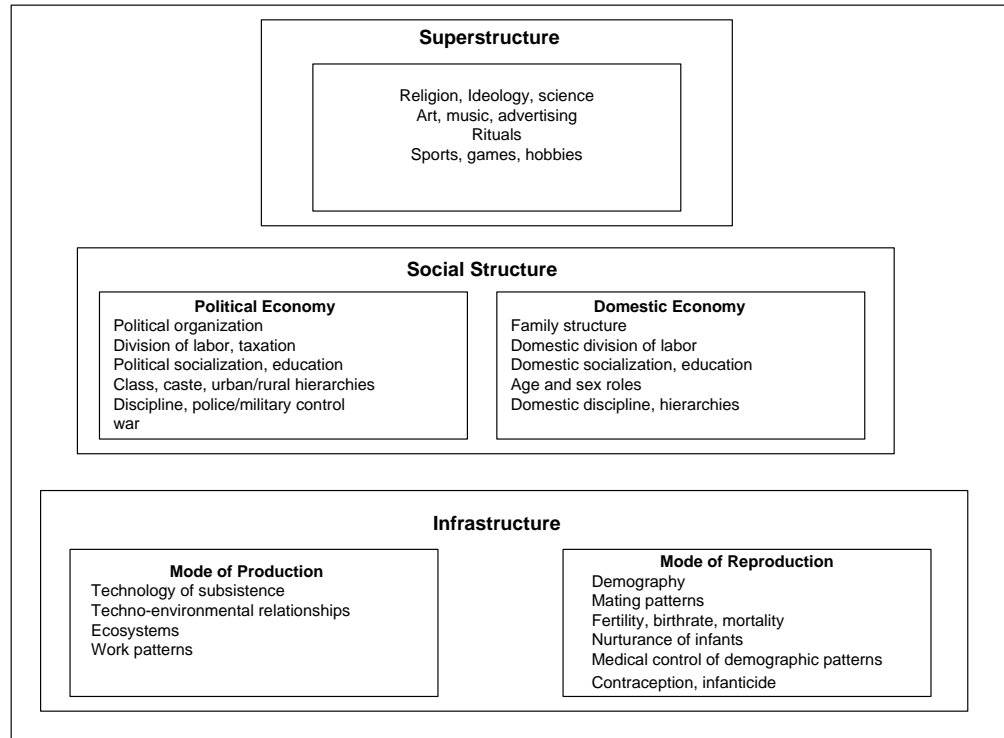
Superstructure

Religion, Ideology, science
Art, music, advertising
Rituals
Sports, games, hobbies

Social Structure

Political Economy
Political organization
Division of labor, taxation
Political socialization, education
Class, caste, urban/rural hierarchies
Discipline, police/military control
war

Domestic Economy
Family structure
Domestic division of labor
Domestic socialization, education
Age and sex roles
Domestic discipline, hierarchies

Infrastructure

Mode of Production
Technology of subsistence
Techno-environmental relationships
Ecosystems
Work patterns

Mode of Reproduction
Demography
Mating patterns
Fertility, birthrate, mortality
Nurturance of infants
Medical control of demographic patterns
Contraception, infanticide